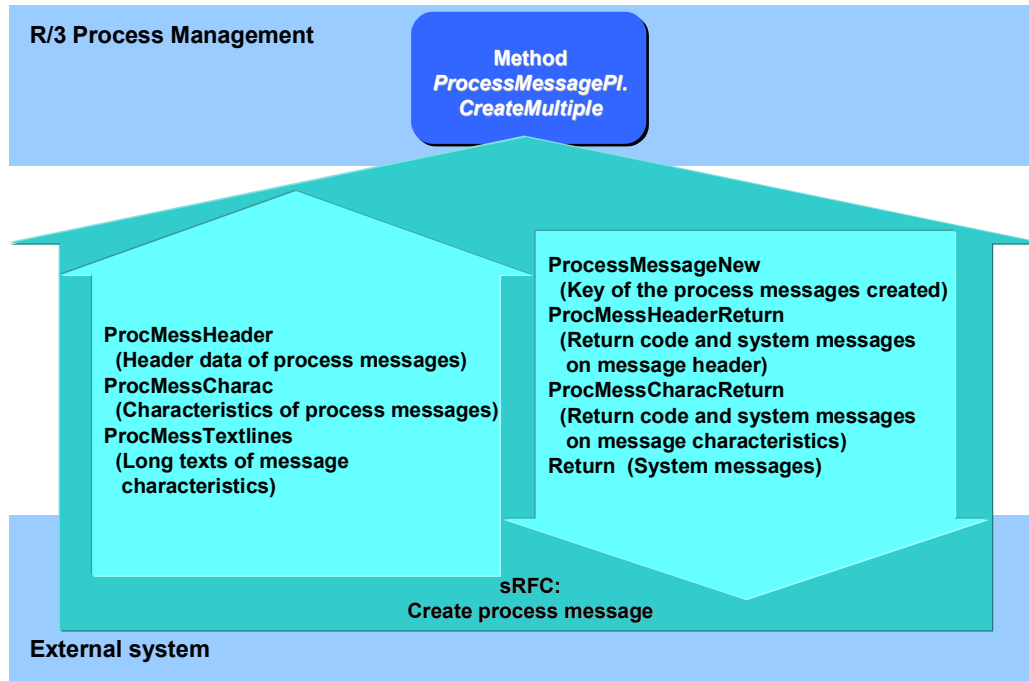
R/3 Process Management

Method
*ProcessMessagePI.*
*CreateMultiple*

ProcMessHeader
(Header data of process messages)
ProcMessCharac
(Characteristics of process messages)
ProcMessTextlines
(Long texts of message characteristics)

ProcessMessageNew
(Key of the process messages created)
ProcMessHeaderReturn
(Return code and system messages on message header)
ProcMessCharacReturn
(Return code and system messages on message characteristics)
Return (System messages)

sRFC:
Create process message

External system